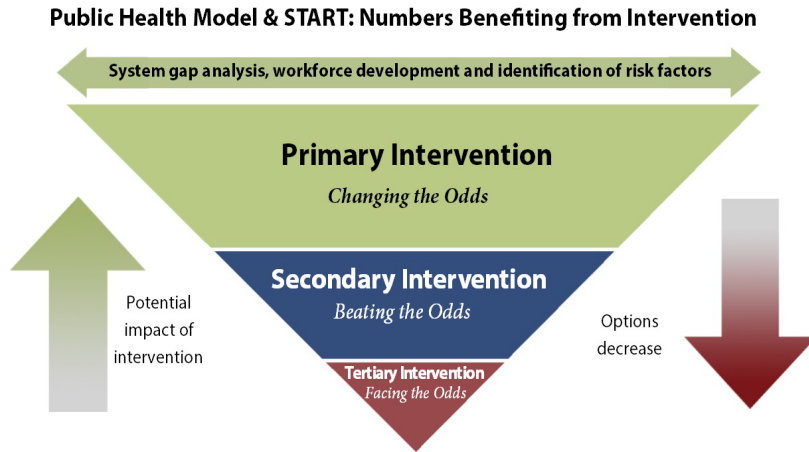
Public Health Model & START: Numbers Benefiting from Intervention

System gap analysis, workforce development and identification of risk factors

Primary Intervention
Changing the Odds

Potential impact of intervention

Secondary Intervention
Beating the Odds

Options decrease

Tertiary Intervention
Facing the Odds